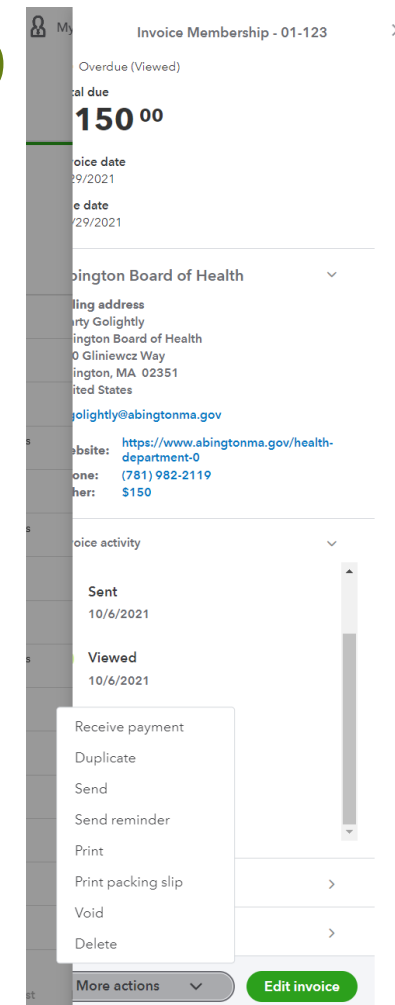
My

Invoice Membership - 01-123

Overdue (Viewed)

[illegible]al due

150 00

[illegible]oice date

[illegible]29/2021

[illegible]e date

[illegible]/29/2021

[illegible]bington Board of Health

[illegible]ling address
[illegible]arty Golightly
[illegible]ington Board of Health
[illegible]0 Gliniewcz Way
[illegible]ington, MA 02351
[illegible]ited States

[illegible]golightly@abingtonma.gov

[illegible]ebsite: https://www.abingtonma.gov/health-department-0
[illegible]one: (781) 982-2119
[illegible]her: $150

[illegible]oice activity

Sent
10/6/2021

Viewed
10/6/2021

Receive payment
Duplicate
Send
Send reminder
Print
Print packing slip
Void
Delete

More actions

Edit invoice

s
s
s
st